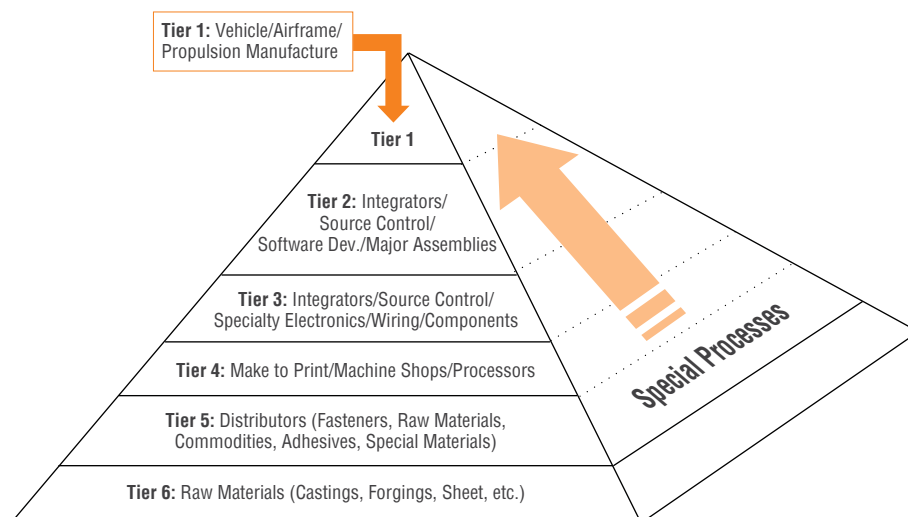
Tier 1: Vehicle/Airframe/ Propulsion Manufacture

Tier 1

Tier 2: Integrators/ Source Control/ Software Dev./Major Assemblies

Tier 3: Integrators/Source Control/ Specialty Electronics/Wiring/Components

Tier 4: Make to Print/Machine Shops/Processors

Tier 5: Distributors (Fasteners, Raw Materials, Commodities, Adhesives, Special Materials)

Tier 6: Raw Materials (Castings, Forgings, Sheet, etc.)

Special Processes